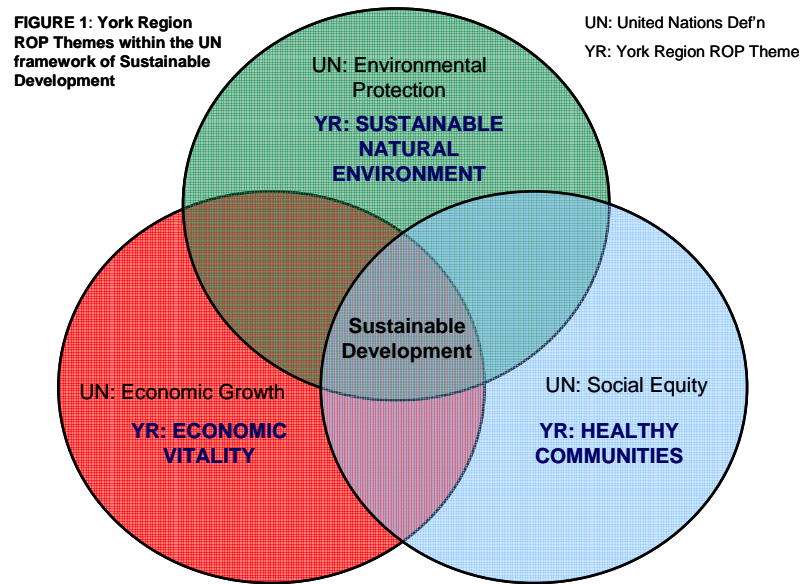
FIGURE 1: York Region ROP Themes within the UN framework of Sustainable Development

UN: United Nations Def'n

YR: York Region ROP Theme

UN: Environmental Protection

YR: SUSTAINABLE NATURAL ENVIRONMENT

Sustainable Development

UN: Economic Growth

YR: ECONOMIC VITALITY

UN: Social Equity

YR: HEALTHY COMMUNITIES